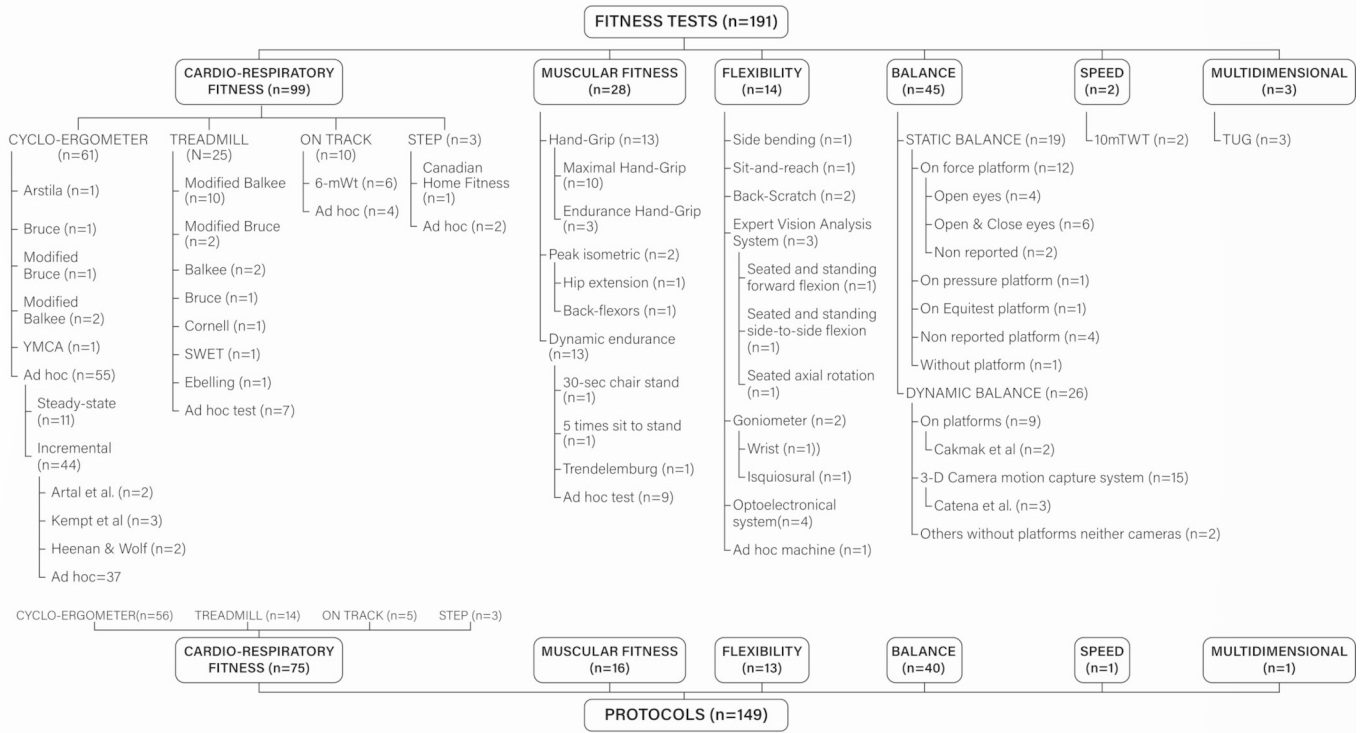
FITNESS TESTS (n=191)

CARDIO-RESPIRATORY FITNESS (n=99)

CYCLO-ERGOMETER (n=61)
Arstila (n=1)
Bruce (n=1)
Modified Bruce (n=1)
Modified Balkee (n=2)
YMCA (n=1)
Ad hoc (n=55)
Steady-state (n=11)
Incremental (n=44)
Artal et al. (n=2)
Kempt et al (n=3)
Heenan & Wolf (n=2)
Ad hoc=37

TREADMILL (N=25)
Modified Balkee (n=10)
Modified Bruce (n=2)
Balkee (n=2)
Bruce (n=1)
Cornell (n=1)
SWET (n=1)
Ebelling (n=1)
Ad hoc test (n=7)

ON TRACK (n=10)
6-mWt (n=6)
Ad hoc (n=4)

STEP (n=3)
Canadian Home Fitness (n=1)
Ad hoc (n=2)

MUSCULAR FITNESS (n=28)
Hand-Grip (n=13)
Maximal Hand-Grip (n=10)
Endurance Hand-Grip (n=3)
Peak isometric (n=2)
Hip extension (n=1)
Back-flexors (n=1)
Dynamic endurance (n=13)
30-sec chair stand (n=1)
5 times sit to stand (n=1)
Trendelemburg (n=1)
Ad hoc test (n=9)

FLEXIBILITY (n=14)
Side bending (n=1)
Sit-and-reach (n=1)
Back-Scratch (n=2)
Expert Vision Analysis System (n=3)
Seated and standing forward flexion (n=1)
Seated and standing side-to-side flexion (n=1)
Seated axial rotation (n=1)
Goniometer (n=2)
Wrist (n=1))
Isquiosural (n=1)
Optoelectronical system(n=4)
Ad hoc machine (n=1)

BALANCE (n=45)
STATIC BALANCE (n=19)
On force platform (n=12)
Open eyes (n=4)
Open & Close eyes (n=6)
Non reported (n=2)
On pressure platform (n=1)
On Equitest platform (n=1)
Non reported platform (n=4)
Without platform (n=1)
DYNAMIC BALANCE (n=26)
On platforms (n=9)
Cakmak et al (n=2)
3-D Camera motion capture system (n=15)
Catena et al. (n=3)
Others without platforms neither cameras (n=2)

SPEED (n=2)
10mTWT (n=2)

MULTIDIMENSIONAL (n=3)
TUG (n=3)

CYCLO-ERGOMETER(n=56) TREADMILL (n=14) ON TRACK (n=5) STEP (n=3)

CARDIO-RESPIRATORY FITNESS (n=75)
MUSCULAR FITNESS (n=16)
FLEXIBILITY (n=13)
BALANCE (n=40)
SPEED (n=1)
MULTIDIMENSIONAL (n=1)

PROTOCOLS (n=149)